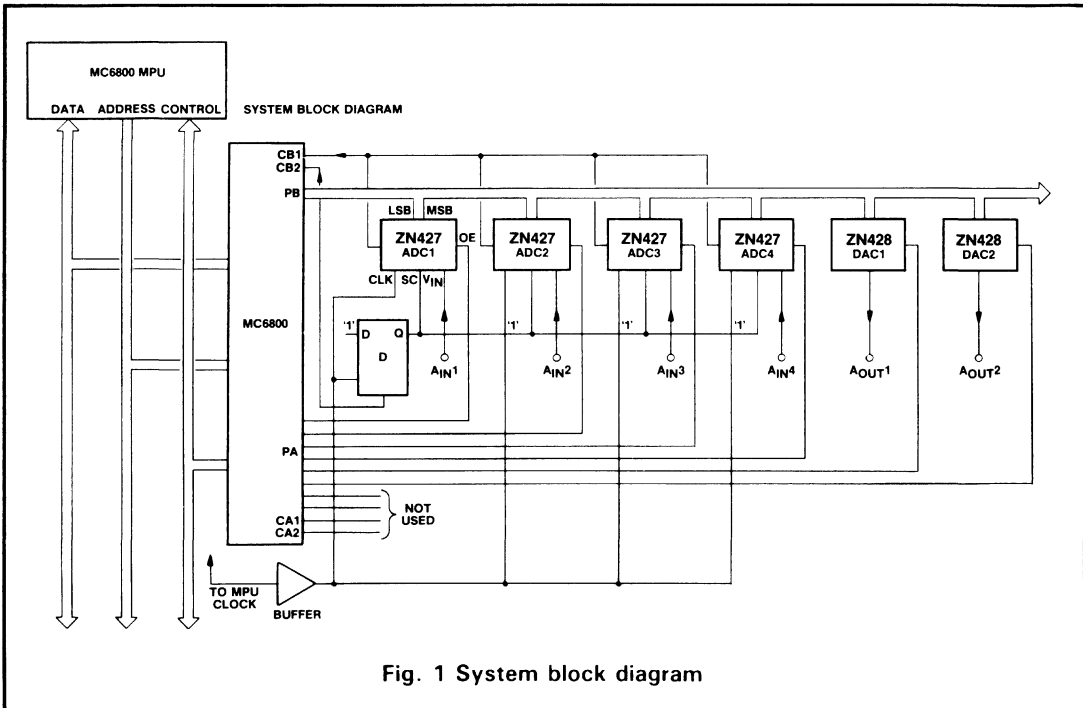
MC6800 MPU

DATA ADDRESS CONTROL

SYSTEM BLOCK DIAGRAM

CB1
CB2
PB

MC6800

PA

CA1
CA2

LSB MSB

ZN427
ADC1

OE

CLK SC $V_{IN}$

ZN427
ADC2

ZN427
ADC3

ZN427
ADC4

ZN428
DAC1

ZN428
DAC2

'1' D Q
D

'1'

'1'

'1'

$A_{IN}1$

$A_{IN}2$

$A_{IN}3$

$A_{IN}4$

$A_{OUT}1$

$A_{OUT}2$

NOT USED

TO MPU CLOCK

BUFFER

Fig. 1 System block diagram